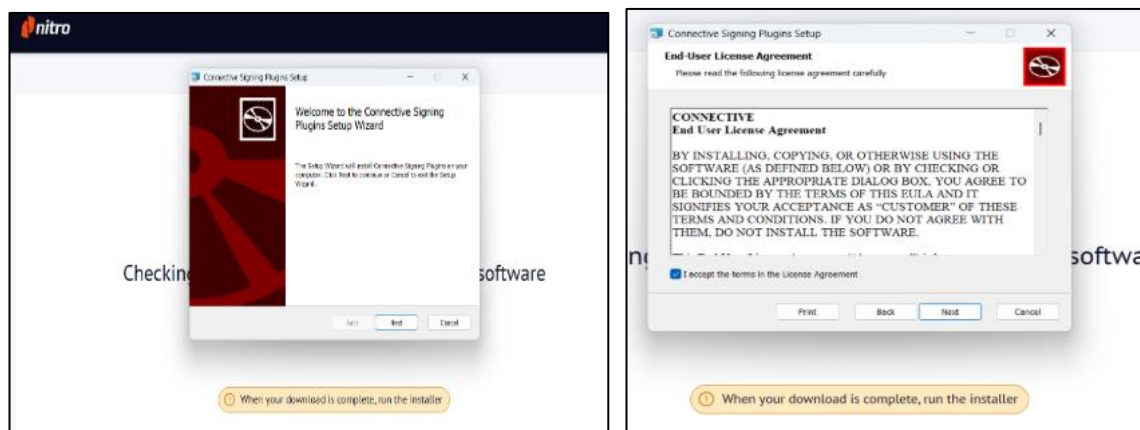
nitro

Connective Signing Plugins Setup

Welcome to the Connective Signing Plugins Setup Wizard

The Setup Wizard will install Connective Signing Plugins on your computer. Click Next to continue or Cancel to exit the Setup Wizard.

Back Next Cancel

Checkin software

When your download is complete, run the installer

Connective Signing Plugins Setup

End-User License Agreement

Please read the following license agreement carefully

CONNECTIVE
End User License Agreement

BY INSTALLING, COPYING, OR OTHERWISE USING THE SOFTWARE (AS DEFINED BELOW) OR BY CHECKING OR CLICKING THE APPROPRIATE DIALOG BOX, YOU AGREE TO BE BOUNDED BY THE TERMS OF THIS EULA AND IT SIGNIFIES YOUR ACCEPTANCE AS "CUSTOMER" OF THESE TERMS AND CONDITIONS. IF YOU DO NOT AGREE WITH THEM, DO NOT INSTALL THE SOFTWARE.

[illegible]

I accept the terms in the License Agreement

Print Back Next Cancel

ng softwa

When your download is complete, run the installer